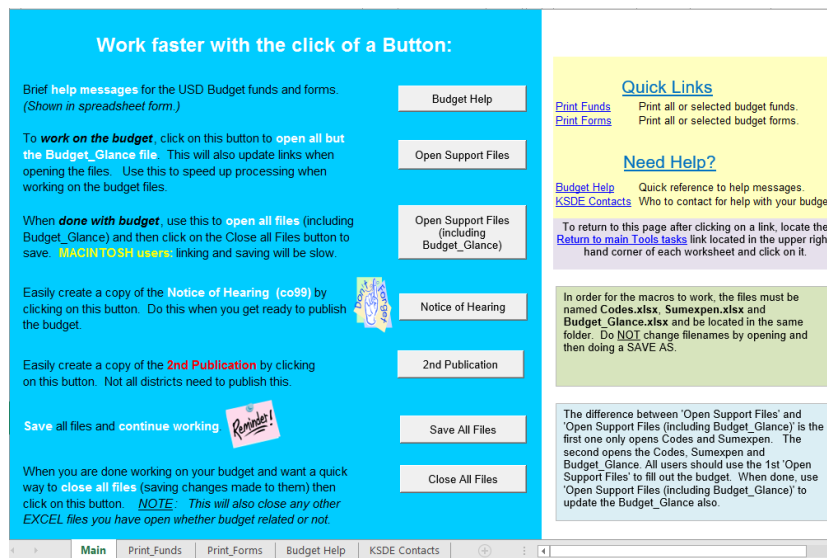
Work faster with the click of a Button:

Brief help messages for the USD Budget funds and forms. (Shown in spreadsheet form.)

Budget Help

To work on the budget, click on this button to open all but the Budget_Glance file. This will also update links when opening the files. Use this to speed up processing when working on the budget files.

Open Support Files

When done with budget, use this to open all files (including Budget_Glance) and then click on the Close all Files button to save. MACINTOSH users: linking and saving will be slow.

Open Support Files (including Budget_Glance)

Easily create a copy of the Notice of Hearing (co99) by clicking on this button. Do this when you get ready to publish the budget.

Don't forget

Notice of Hearing

Easily create a copy of the 2nd Publication by clicking on this button. Not all districts need to publish this.

2nd Publication

Save all files and continue working

Reminder!

Save All Files

When you are done working on your budget and want a quick way to close all files (saving changes made to them) then click on this button. NOTE: This will also close any other EXCEL files you have open whether budget related or not.

Close All Files

Quick Links

Print Funds Print all or selected budget funds.
Print Forms Print all or selected budget forms.

Need Help?

Budget Help Quick reference to help messages.
KSDE Contacts Who to contact for help with your budge

To return to this page after clicking on a link, locate the Return to main Tools tasks link located in the upper righ hand corner of each worksheet and click on it.

In order for the macros to work, the files must be named Codes.xlsx, Sumexpen.xlsx and Budget_Glance.xlsx and be located in the same folder. Do NOT change filenames by opening and then doing a SAVE AS.

The difference between 'Open Support Files' and 'Open Support Files (including Budget_Glance)' is the first one only opens Codes and Sumexpen. The second opens the Codes, Sumexpen and Budget_Glance. All users should use the 1st 'Open Support Files' to fill out the budget. When done, use 'Open Support Files (including Budget_Glance)' to update the Budget_Glance also.

Main | Print_Funds | Print_Forms | Budget Help | KSDE Contacts